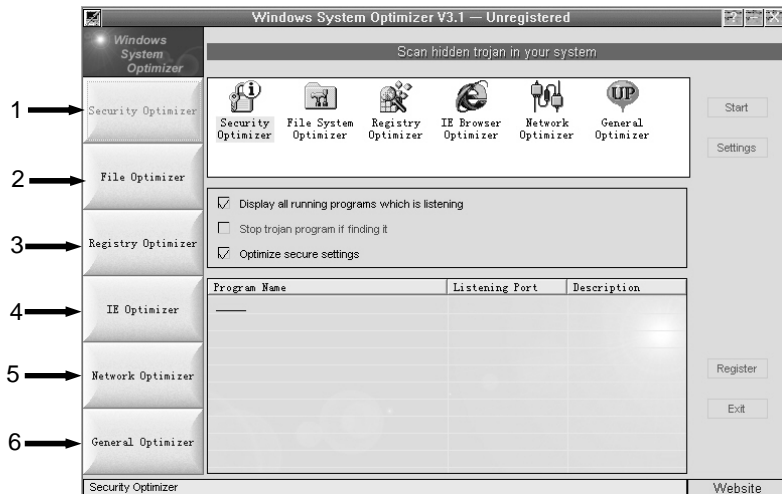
Windows System Optimizer V3.1 — Unregistered

Windows System Optimizer

Scan hidden trojan in your system

1 Security Optimizer

2 File Optimizer

3 Registry Optimizer

4 IE Optimizer

5 Network Optimizer

6 General Optimizer

Security Optimizer | File System Optimizer | Registry Optimizer | IE Browser Optimizer | Network Optimizer | General Optimizer

UP

Start

Settings

Display all running programs which is listening

Stop trojan program if finding it

Optimize secure settings

| Program Name | Listening Port | Description |
|---|---|---|
| —— | | |

Register

Exit

Security Optimizer

Website